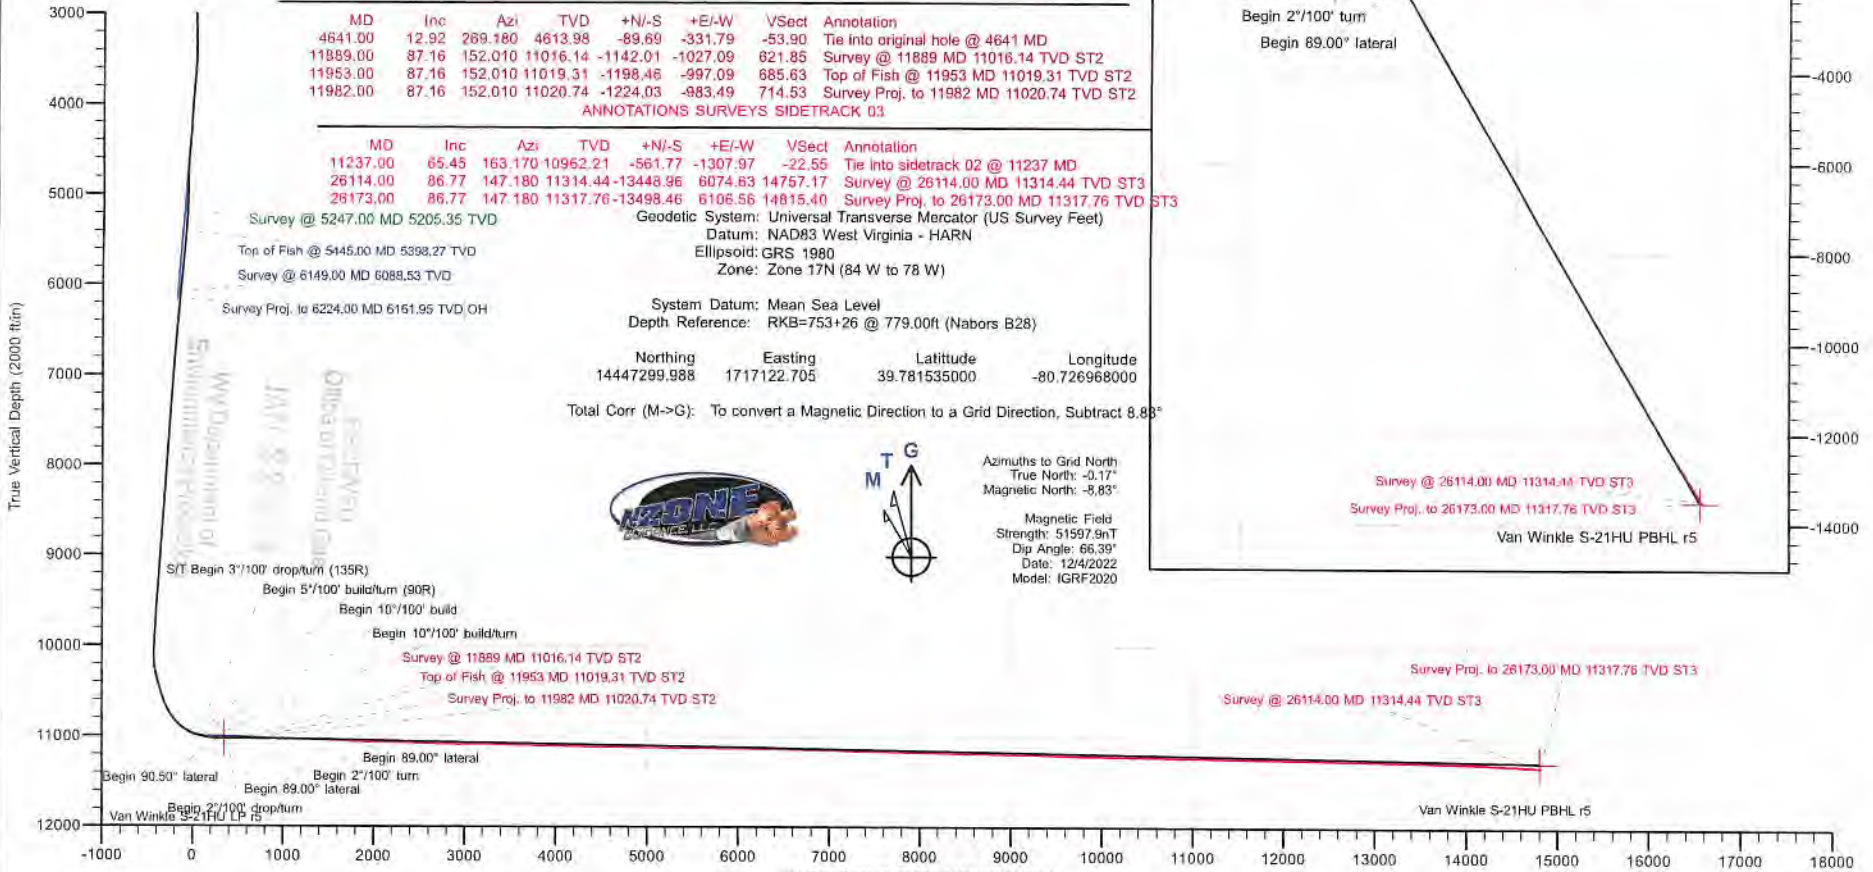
3000
4000
5000
6000
7000
8000
9000
10000
11000
12000

True Vertical Depth (2000 ft/in)

| MD | Inc | Azi | TVD | +N/-S | +E/-W | VSect | Annotation |
|---|---|---|---|---|---|---|---|
| 4641.00 | 12.92 | 269.180 | 4613.98 | -89.69 | -331.79 | -53.90 | Tie into original hole @ 4641 MD |
| 11889.00 | 87.16 | 152.010 | 11016.14 | -1142.01 | -1027.09 | 621.85 | Survey @ 11889 MD 11016.14 TVD ST2 |
| 11953.00 | 87.16 | 152.010 | 11019.31 | -1198.46 | -997.09 | 685.63 | Top of Fish @ 11953 MD 11019.31 TVD ST2 |
| 11982.00 | 87.16 | 152.010 | 11020.74 | -1224.03 | -983.49 | 714.53 | Survey Proj. to 11982 MD 11020.74 TVD ST2 |

ANNOTATIONS SURVEYS SIDETRACK 03

| MD | Inc | Azi | TVD | +N/-S | +E/-W | VSect | Annotation |
|---|---|---|---|---|---|---|---|
| 11237.00 | 65.45 | 163.170 | 10962.21 | -561.77 | -1307.97 | -22.55 | Tie into sidetrack 02 @ 11237 MD |
| 26114.00 | 86.77 | 147.180 | 11314.44 | -13448.96 | 6074.63 | 14757.17 | Survey @ 26114.00 MD 11314.44 TVD ST3 |
| 26173.00 | 86.77 | 147.180 | 11317.76 | -13498.46 | 6106.56 | 14815.40 | Survey Proj. to 26173.00 MD 11317.76 TVD ST3 |

Survey @ 5247.00 MD 5205.35 TVD
Top of Fish @ 5445.00 MD 5398.27 TVD
Survey @ 6149.00 MD 6088.53 TVD
Survey Proj. to 6224.00 MD 6161.95 TVD OH

Geodetic System: Universal Transverse Mercator (US Survey Feet)
Datum: NAD83 West Virginia - HARN
Ellipsoid: GRS 1980
Zone: Zone 17N (84 W to 78 W)

System Datum: Mean Sea Level
Depth Reference: RKB=753+26 @ 779.00ft (Nabors B28)

| Northing | Easting | Latittude | Longitude |
|---|---|---|---|
| 14447299.988 | 1717122.705 | 39.781535000 | -80.726968000 |

Total Corr (M->G): To convert a Magnetic Direction to a Grid Direction, Subtract 8.83°

M T G

Azimuths to Grid North
True North: -0.17°
Magnetic North: -8.83°

Magnetic Field
Strength: 51597.9nT
Dip Angle: 66.39°
Date: 12/4/2022
Model: IGRF2020

NZONE

S/T Begin 3°/100' drop/turn (135R)
Begin 5°/100' build/turn (90R)
Begin 10°/100' build
Begin 10°/100' build/turn
Survey @ 11889 MD 11016.14 TVD ST2
Top of Fish @ 11953 MD 11019.31 TVD ST2
Survey Proj. to 11982 MD 11020.74 TVD ST2
Begin 89.00° lateral
Begin 90.50° lateral
Begin 2°/100' turn
Begin 89.00° lateral
Begin 2°/100' drop/turn
Van Winkle S-21HU LP r5
Survey Proj. to 26173.00 MD 11317.76 TVD ST3
Survey @ 26114.00 MD 11314.44 TVD ST3
Van Winkle S-21HU PBHL r5

Begin 2°/100' turn
Begin 89.00° lateral
Survey @ 26114.00 MD 11314.44 TVD ST3
Survey Proj. to 26173.00 MD 11317.76 TVD ST3
Van Winkle S-21HU PBHL r5

-4000
-6000
-8000
-10000
-12000
-14000

-1000 0 1000 2000 3000 4000 5000 6000 7000 8000 9000 10000 11000 12000 13000 14000 15000 16000 17000 18000